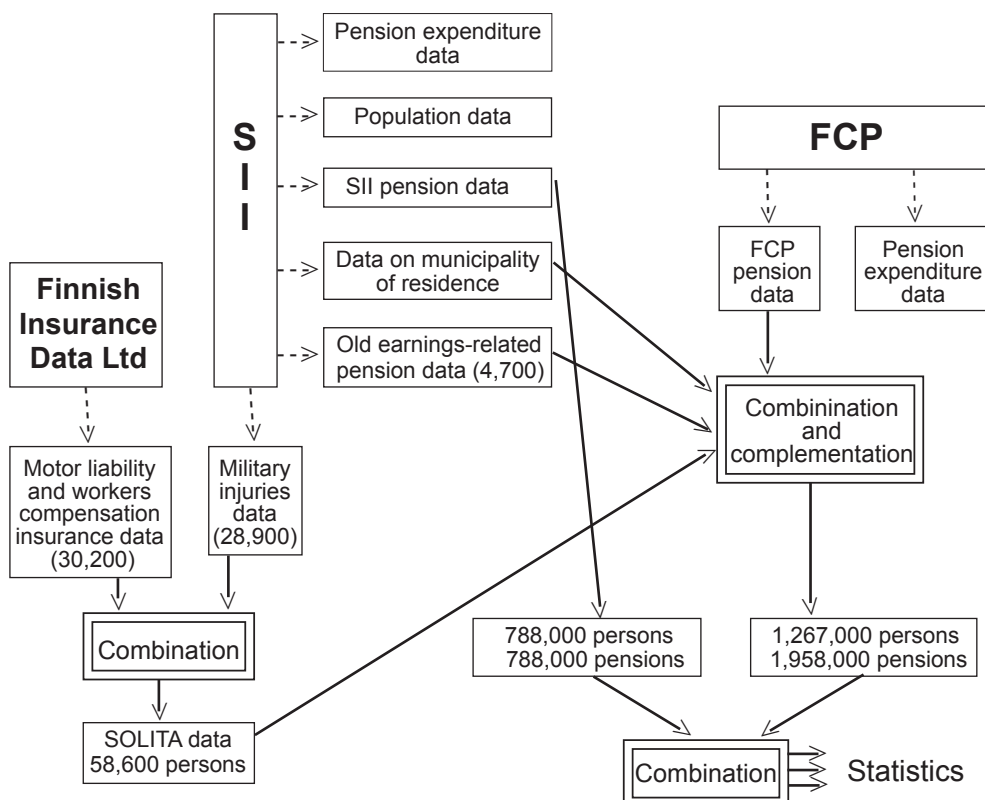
S
I
I

Pension expenditure data

Population data

SII pension data

Data on municipality of residence

Old earnings-related pension data (4,700)

FCP

FCP pension data

Pension expenditure data

Finnish Insurance Data Ltd

Motor liability and workers compensation insurance data (30,200)

Military injuries data (28,900)

Combinination and complementation

Combination

788,000 persons
788,000 pensions

1,267,000 persons
1,958,000 pensions

SOLITA data
58,600 persons

Combination

Statistics